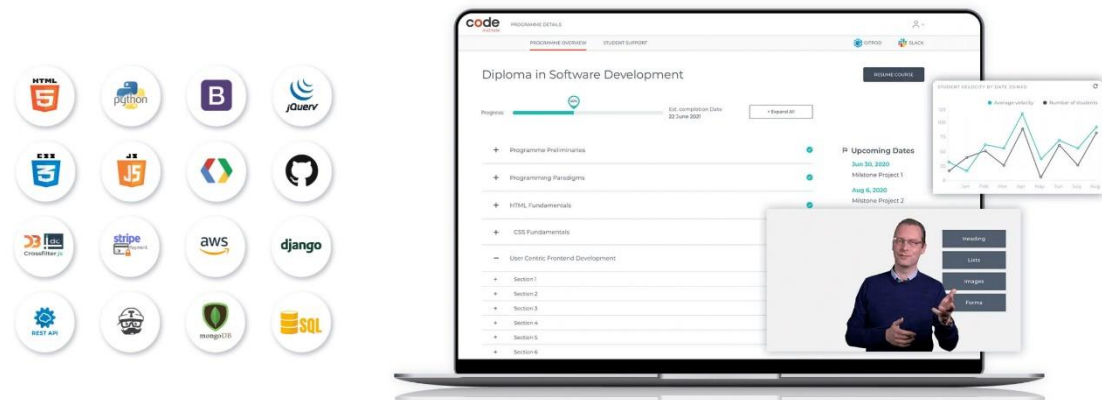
HTML
python
B
jQuery
CSS
JS
DC
Crossfilter.js
stripe
aws
django
REST API
mongoDB
SQL

code institute
PROGRAMME DETAILS
PROGRAMME OVERVIEW
STUDENT SUPPORT
GITPOD
SLACK

Diploma in Software Development
RESUME COURSE
Progress
Est. completion Date
22 June 2021
+ Expand All

+ Programme Preliminaries
+ Programming Paradigms
+ HTML Fundamentals
+ CSS Fundamentals
− User Centric Frontend Development
+ Section 1
+ Section 2
+ Section 3
+ Section 4
+ Section 5
+ Section 6

Upcoming Dates
Jun 30, 2020
Milestone Project 1
Aug 6, 2020
Milestone Project 2

STUDENT VELOCITY BY DATE JOINED
Average velocity
Number of students
Jan Feb Mar Apr May Jun Jul Aug Sep

Heading
Lists
Images
Forms